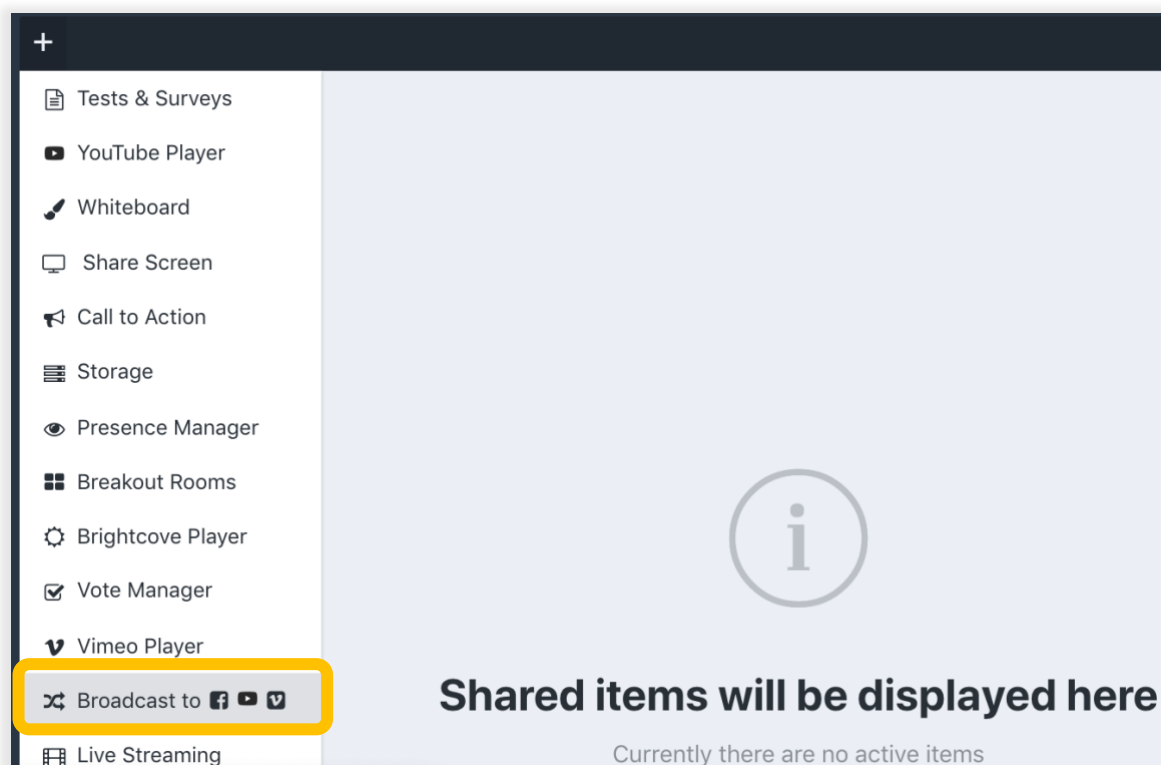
+

Tests & Surveys

YouTube Player

Whiteboard

Share Screen

Call to Action

Storage

Presence Manager

Breakout Rooms

Brightcove Player

Vote Manager

Vimeo Player

Broadcast to

Live Streaming

Shared items will be displayed here

Currently there are no active items